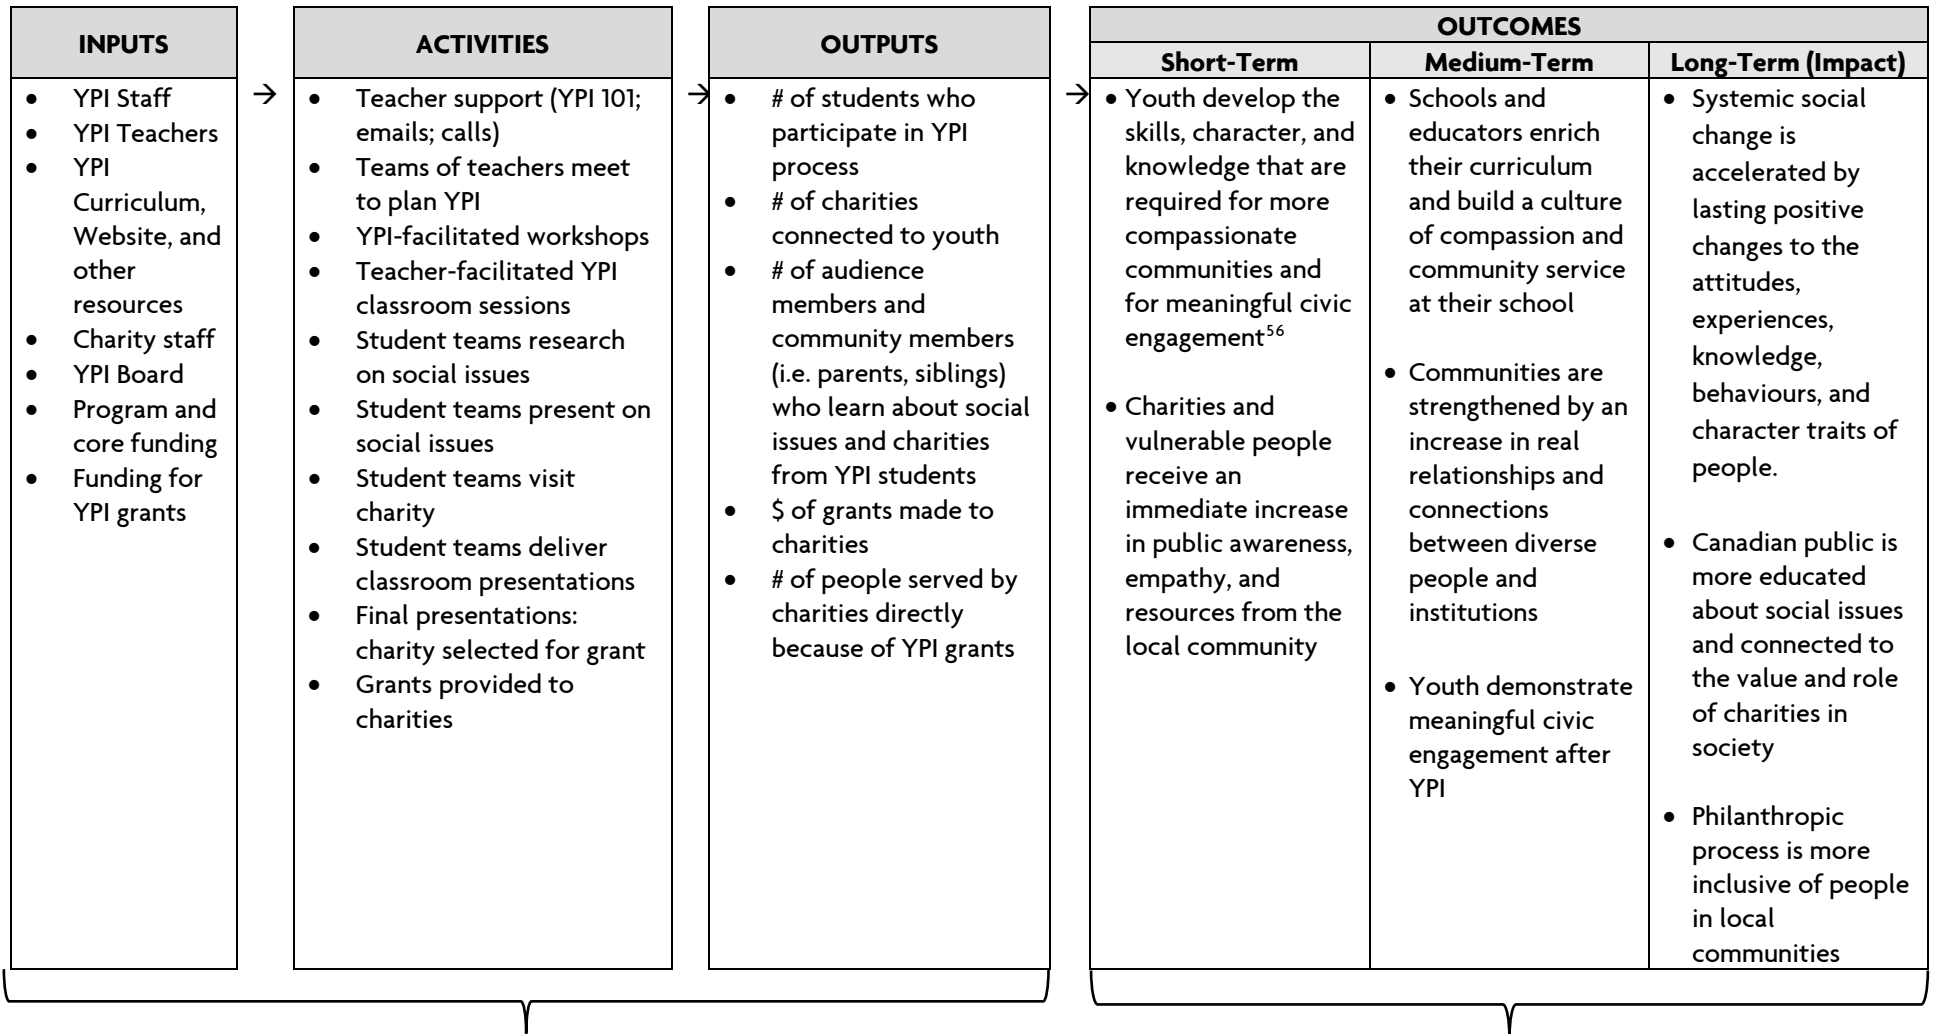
| INPUTS |
|---|
| • YPI Staff<br>• YPI Teachers<br>• YPI Curriculum, Website, and other resources<br>• Charity staff<br>• YPI Board<br>• Program and core funding<br>• Funding for YPI grants |

→

| ACTIVITIES |
|---|
| • Teacher support (YPI 101; emails; calls)<br>• Teams of teachers meet to plan YPI<br>• YPI-facilitated workshops<br>• Teacher-facilitated YPI classroom sessions<br>• Student teams research on social issues<br>• Student teams present on social issues<br>• Student teams visit charity<br>• Student teams deliver classroom presentations<br>• Final presentations: charity selected for grant<br>• Grants provided to charities |

→

| OUTPUTS |
|---|
| • # of students who participate in YPI process<br>• # of charities connected to youth<br>• # of audience members and community members (i.e. parents, siblings) who learn about social issues and charities from YPI students<br>• \$ of grants made to charities<br>• # of people served by charities directly because of YPI grants |

→

| OUTCOMES | | |
|---|---|---|
| Short-Term | Medium-Term | Long-Term (Impact) |
| • Youth develop the skills, character, and knowledge that are required for more compassionate communities and for meaningful civic engagement$^{56}$<br>• Charities and vulnerable people receive an immediate increase in public awareness, empathy, and resources from the local community | • Schools and educators enrich their curriculum and build a culture of compassion and community service at their school<br>• Communities are strengthened by an increase in real relationships and connections between diverse people and institutions<br>• Youth demonstrate meaningful civic engagement after YPI | • Systemic social change is accelerated by lasting positive changes to the attitudes, experiences, knowledge, behaviours, and character traits of people.<br>• Canadian public is more educated about social issues and connected to the value and role of charities in society<br>• Philanthropic process is more inclusive of people in local communities |